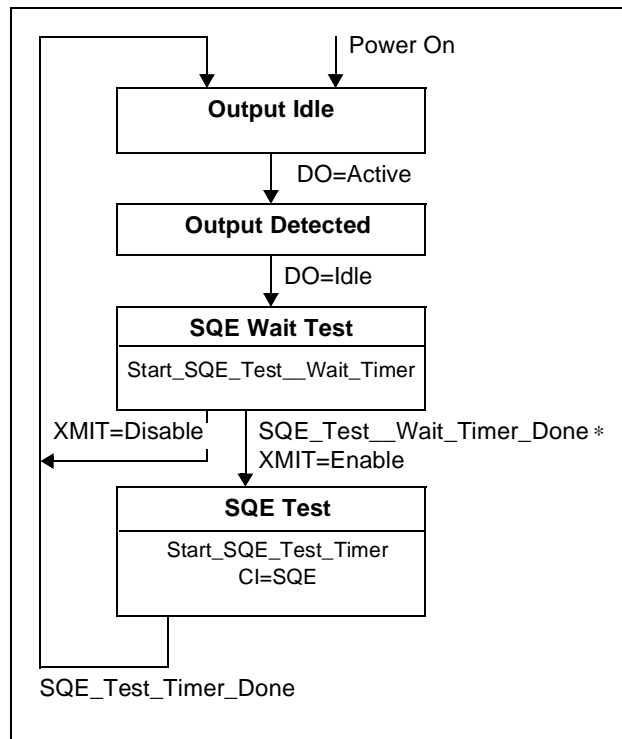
Power On

**Output Idle**

DO=Active

**Output Detected**

DO=Idle

**SQE Wait Test**

Start_SQE_Test__Wait_Timer

XMIT=Disable

SQE_Test__Wait_Timer_Done $*$
XMIT=Enable

**SQE Test**

Start_SQE_Test_Timer
CI=SQE

SQE_Test_Timer_Done